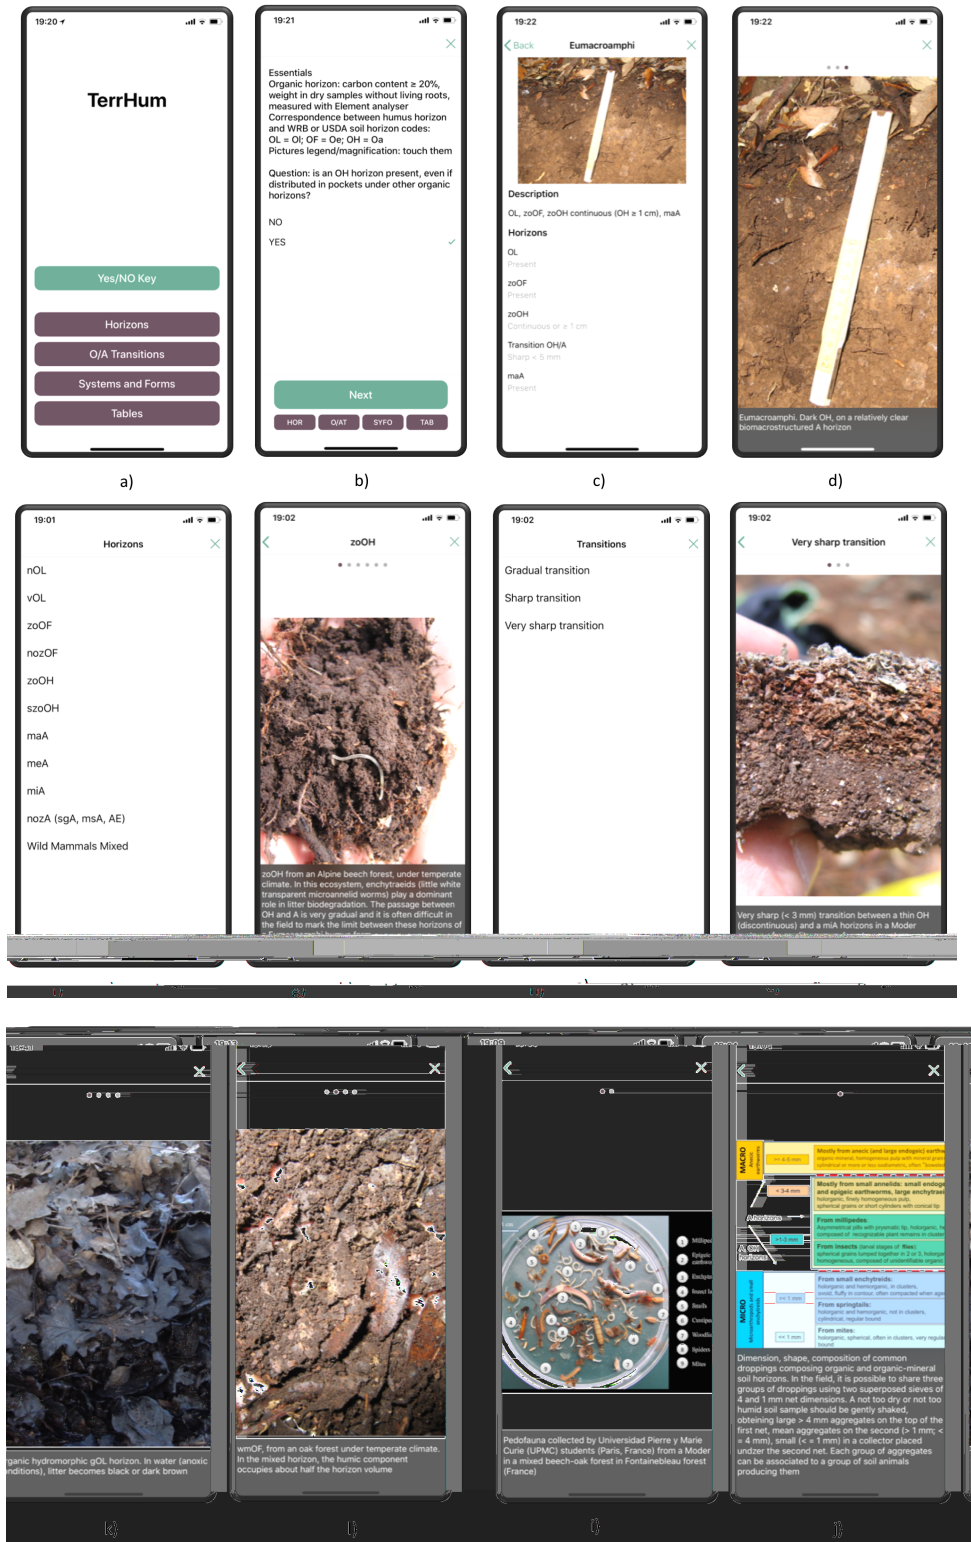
19:20

TerrHum

Yes/NO Key

Horizons

O/A Transitions

Systems and Forms

Tables

a)

19:21

Essentials
Organic horizon: carbon content ≥ 20%, weight in dry samples without living roots, measured with Element analyser
Correspondence between humus horizon and WRB or USDA soil horizon codes:
OL = Ol; OF = Oe; OH = Oa
Pictures legend/magnification: touch them

Question: is an OH horizon present, even if distributed in pockets under other organic horizons?

NO

YES

Next

HOR O/AT SYFO TAB

b)

19:22

Back Eumacroamphi

Description

OL, zoOF, zoOH continuous (OH ≥ 1 cm), maA

Horizons

OL
Present

zoOF
Present

zoOH
Continuous or ≥ 1 cm

Transition OH/A
Sharp < 5 mm

maA
Present

c)

19:22

Eumacroamphi. Dark OH, on a relatively clear biomacrostructured A horizon

d)

19:01

Horizons

nOL
vOL
zoOF
nozOF
zoOH
szoOH
maA
meA
miA
nozA (sgA, msA, AE)
Wild Mammals Mixed

19:02

zoOH

zoOH from an Alpine beech forest, under temperate climate. In this ecosystem, enchytraeids (little white transparent microannelid worms) play a dominant role in litter biodegradation. The passage between OH and A is very gradual and it is often difficult in the field to mark the limit between these horizons of

19:02

Transitions

Gradual transition
Sharp transition
Very sharp transition

19:02

Very sharp transition

Very sharp (< 3 mm) transition between a thin OH (discontinuous) and a miA horizons in a Moder

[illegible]

ganic hydromorphic gOL horizon. In water (anoxic nditions), litter becomes black or dark brown

wmOF, from an oak forest under temperate climate. In the mixed horizon, the humic component occupies about half the horizon volume

Pedofauna collected by Universidad Pierre y Marie Curie (UPMC) students (Paris, France) from a Moder in a mixed beech-oak forest in Fontainebleau forest (France)

Dimension, shape, composition of common droppings composing organic and organic-mineral soil horizons. In the field, it is possible to share three groups of droppings using two superposed sieves of 4 and 1 mm net dimensions. A not too dry or not too humid soil sample should be gently shaken, obtaining large > 4 mm aggregates on the top of the first net, mean aggregates on the second (> 1 mm; < = 4 mm), small (< = 1 mm) in a collector placed undzer the second net. Each group of aggregates can be associated to a group of soil animals producing them

k) l) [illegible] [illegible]